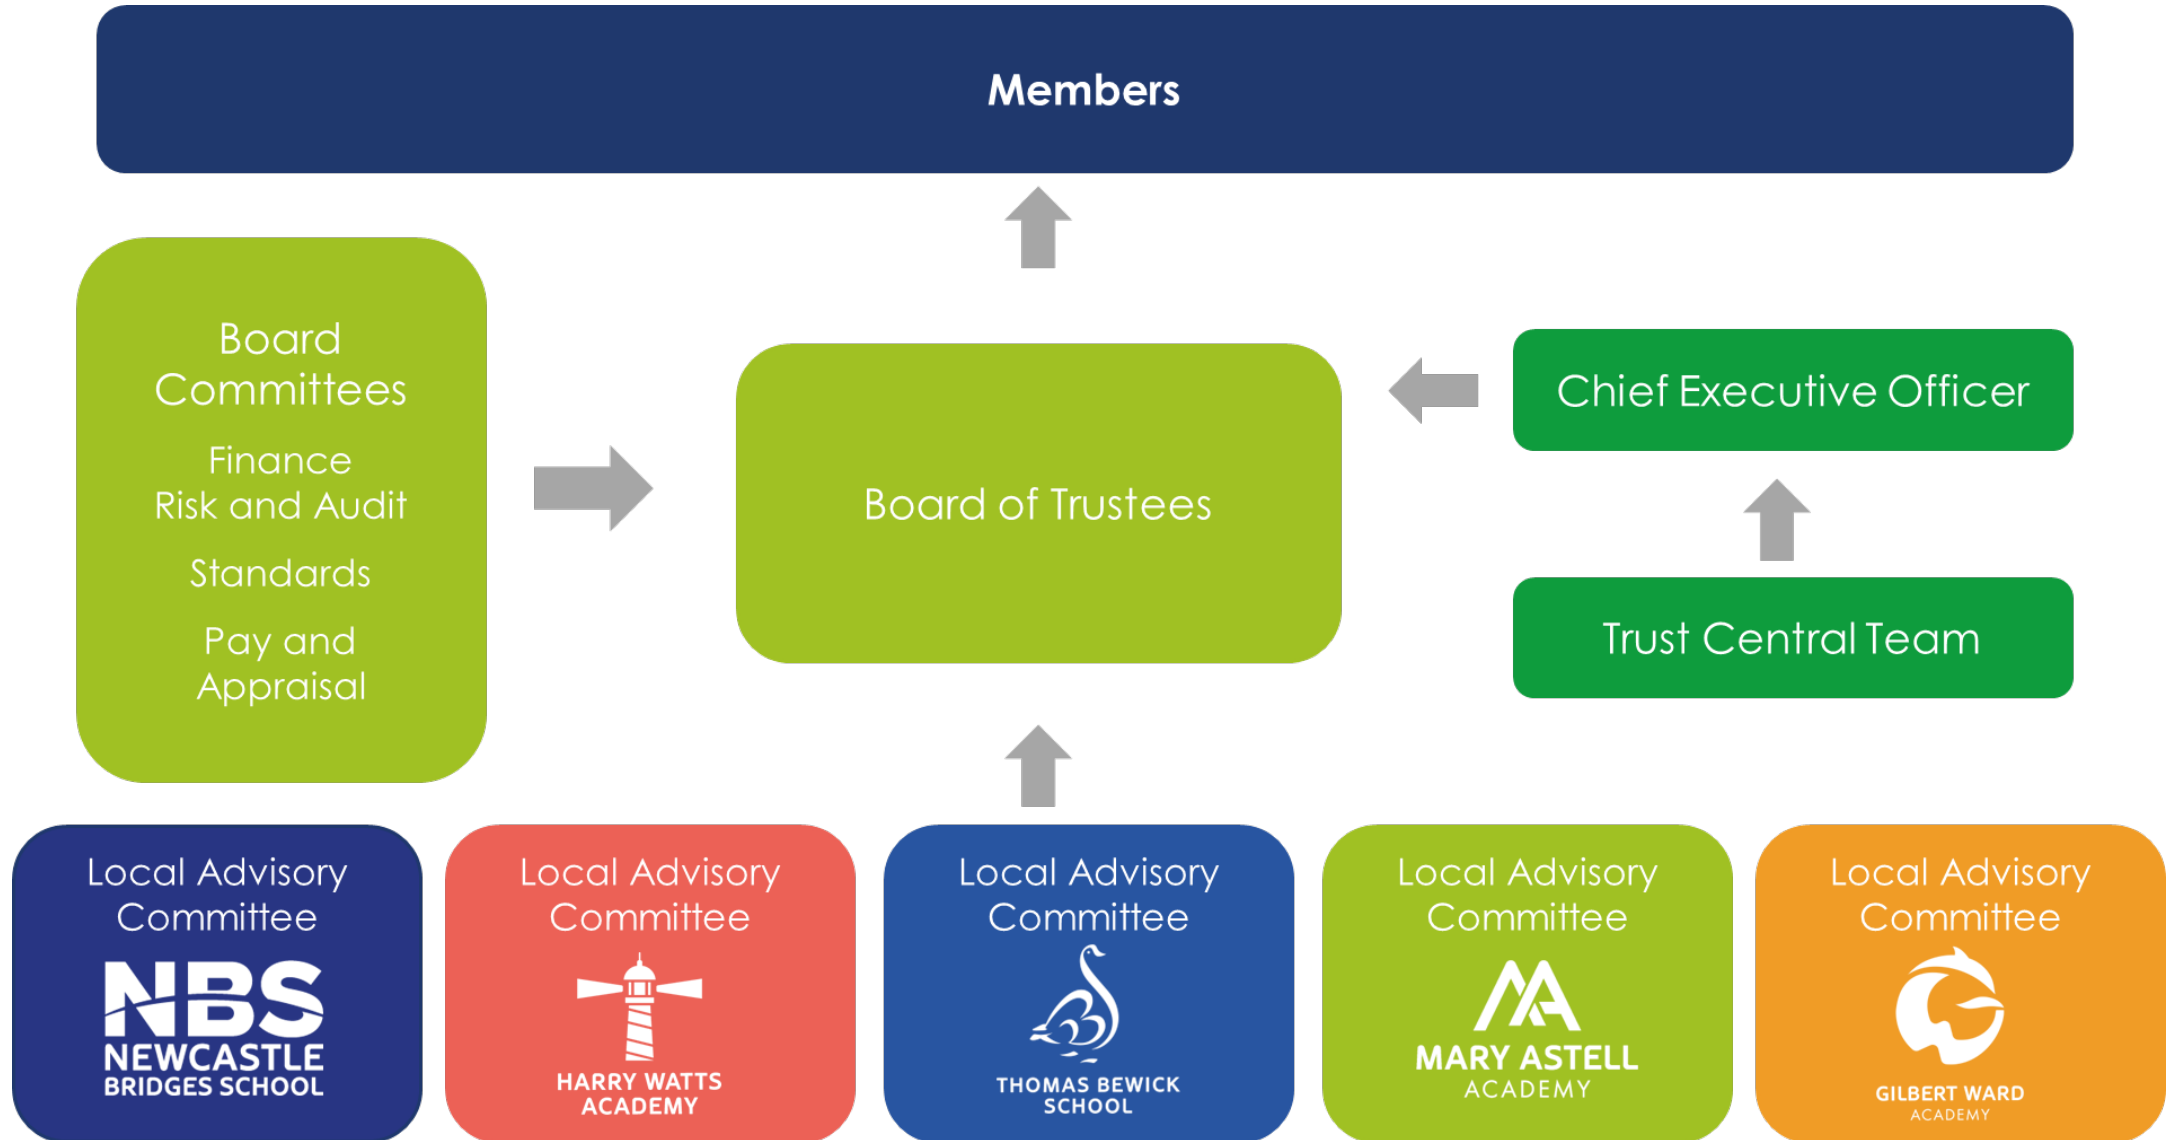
Members

Board Committees

Finance
Risk and Audit

Standards

Pay and Appraisal

Board of Trustees

Chief Executive Officer

Trust Central Team

Local Advisory Committee

NBS
NEWCASTLE BRIDGES SCHOOL

Local Advisory Committee

HARRY WATTS ACADEMY

Local Advisory Committee

THOMAS BEWICK SCHOOL

Local Advisory Committee

MA
MARY ASTELL ACADEMY

Local Advisory Committee

GILBERT WARD ACADEMY